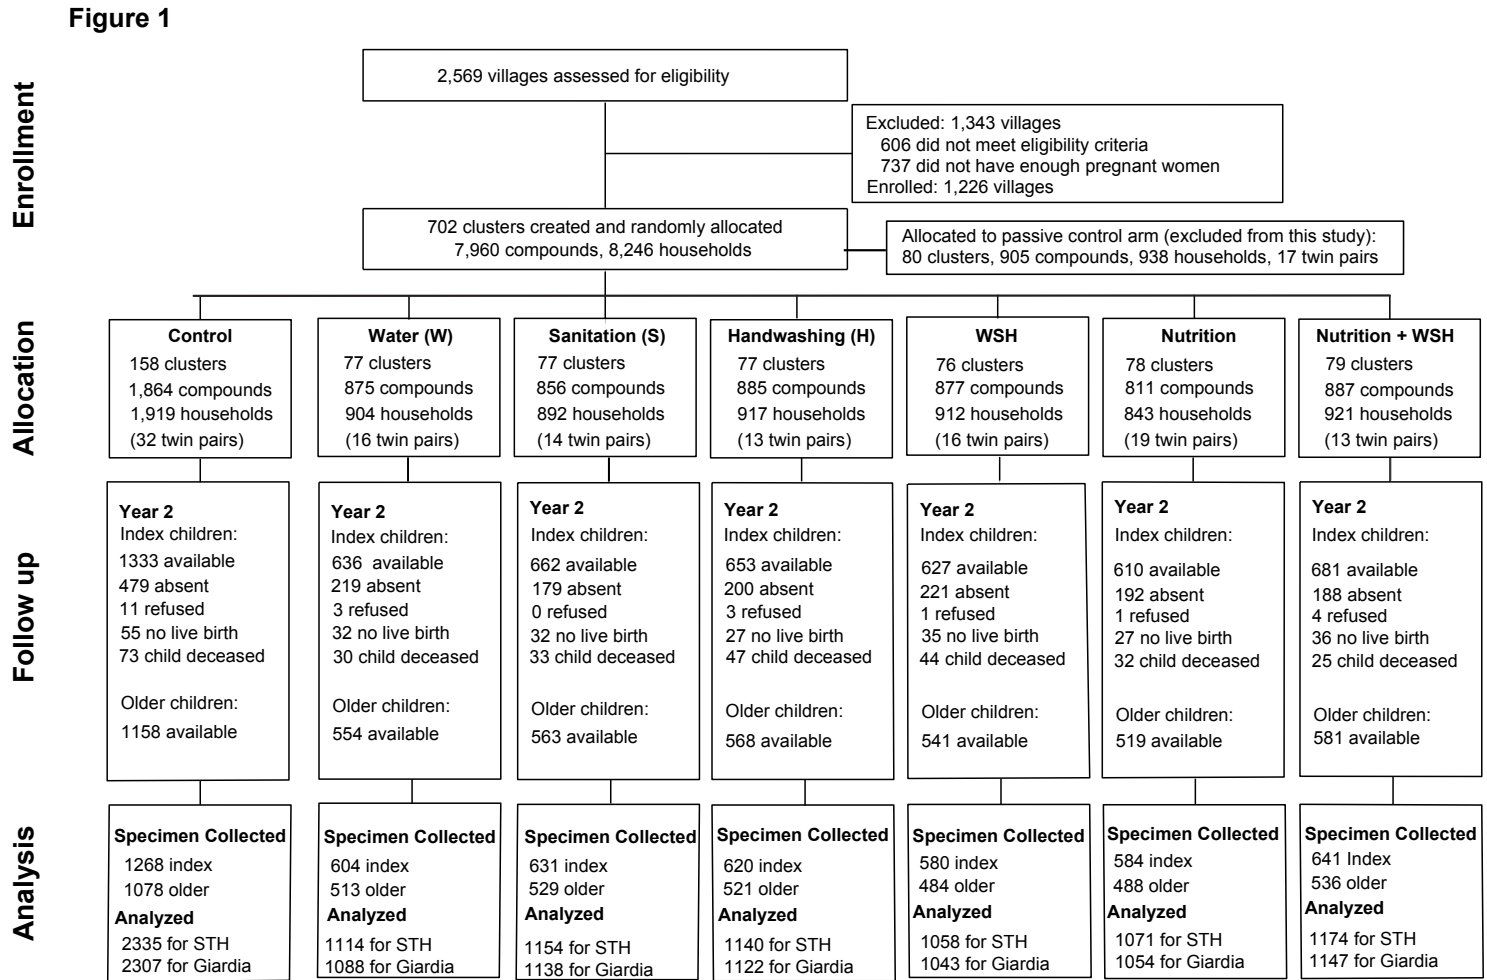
Figure 1

Enrollment

2,569 villages assessed for eligibility

Excluded: 1,343 villages
606 did not meet eligibility criteria
737 did not have enough pregnant women
Enrolled: 1,226 villages

702 clusters created and randomly allocated
7,960 compounds, 8,246 households

Allocated to passive control arm (excluded from this study):
80 clusters, 905 compounds, 938 households, 17 twin pairs

Allocation

Control
158 clusters
1,864 compounds
1,919 households
(32 twin pairs)

Water (W)
77 clusters
875 compounds
904 households
(16 twin pairs)

Sanitation (S)
77 clusters
856 compounds
892 households
(14 twin pairs)

Handwashing (H)
77 clusters
885 compounds
917 households
(13 twin pairs)

WSH
76 clusters
877 compounds
912 households
(16 twin pairs)

Nutrition
78 clusters
811 compounds
843 households
(19 twin pairs)

Nutrition + WSH
79 clusters
887 compounds
921 households
(13 twin pairs)

Follow up

Year 2
Index children:
1333 available
479 absent
11 refused
55 no live birth
73 child deceased
Older children:
1158 available

Year 2
Index children:
636 available
219 absent
3 refused
32 no live birth
30 child deceased
Older children:
554 available

Year 2
Index children:
662 available
179 absent
0 refused
32 no live birth
33 child deceased
Older children:
563 available

Year 2
Index children:
653 available
200 absent
3 refused
27 no live birth
47 child deceased
Older children:
568 available

Year 2
Index children:
627 available
221 absent
1 refused
35 no live birth
44 child deceased
Older children:
541 available

Year 2
Index children:
610 available
192 absent
1 refused
27 no live birth
32 child deceased
Older children:
519 available

Year 2
Index children:
681 available
188 absent
4 refused
36 no live birth
25 child deceased
Older children:
581 available

Analysis

Specimen Collected
1268 index
1078 older
Analyzed
2335 for STH
2307 for Giardia

Specimen Collected
604 index
513 older
Analyzed
1114 for STH
1088 for Giardia

Specimen Collected
631 index
529 older
Analyzed
1154 for STH
1138 for Giardia

Specimen Collected
620 index
521 older
Analyzed
1140 for STH
1122 for Giardia

Specimen Collected
580 index
484 older
Analyzed
1058 for STH
1043 for Giardia

Specimen Collected
584 index
488 older
Analyzed
1071 for STH
1054 for Giardia

Specimen Collected
641 Index
536 older
Analyzed
1174 for STH
1147 for Giardia